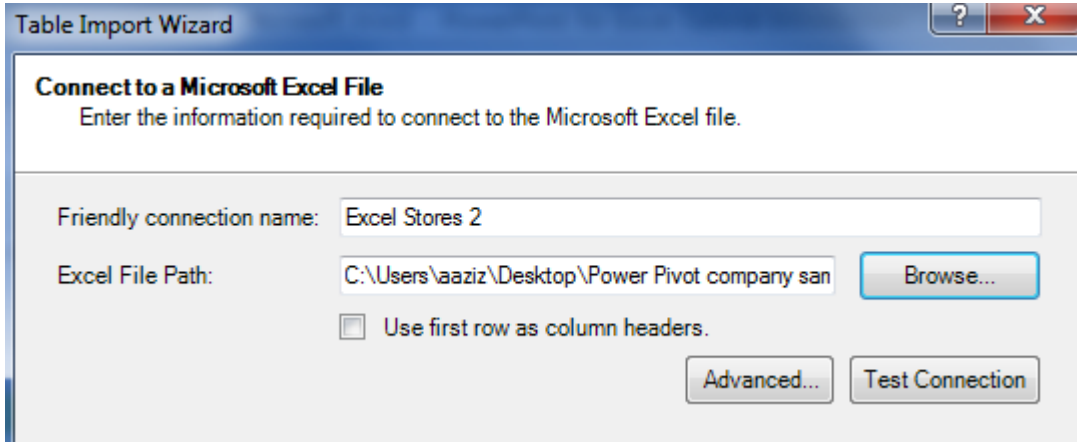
Table Import Wizard

?

X

Connect to a Microsoft Excel File

Enter the information required to connect to the Microsoft Excel file.

Friendly connection name: Excel Stores 2

Excel File Path: C:\Users\aaziz\Desktop\Power Pivot company san

Browse...

Use first row as column headers.

Advanced...

Test Connection